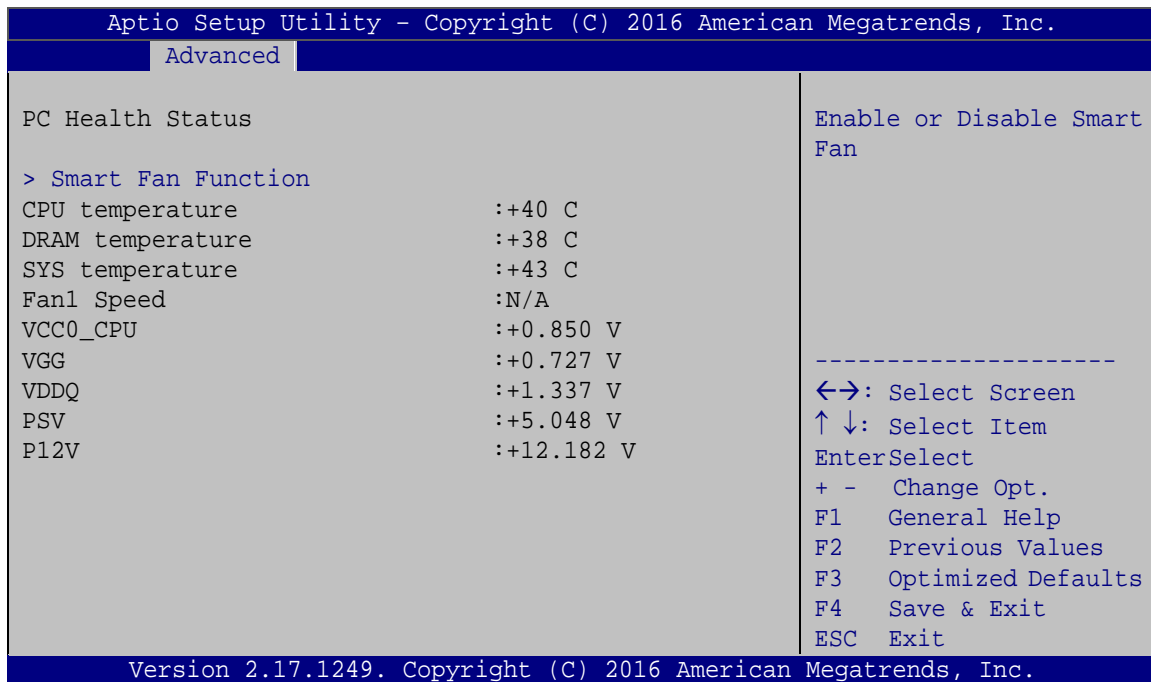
Aptio Setup Utility – Copyright (C) 2016 American Megatrends, Inc.
Advanced

PC Health Status

> Smart Fan Function
CPU temperature :+40 C
DRAM temperature :+38 C
SYS temperature :+43 C
Fan1 Speed :N/A
VCC0_CPU :+0.850 V
VGG :+0.727 V
VDDQ :+1.337 V
PSV :+5.048 V
P12V :+12.182 V

Enable or Disable Smart Fan

---------------------
←→: Select Screen
↑ ↓: Select Item
EnterSelect
+ - Change Opt.
F1 General Help
F2 Previous Values
F3 Optimized Defaults
F4 Save & Exit
ESC Exit

Version 2.17.1249. Copyright (C) 2016 American Megatrends, Inc.